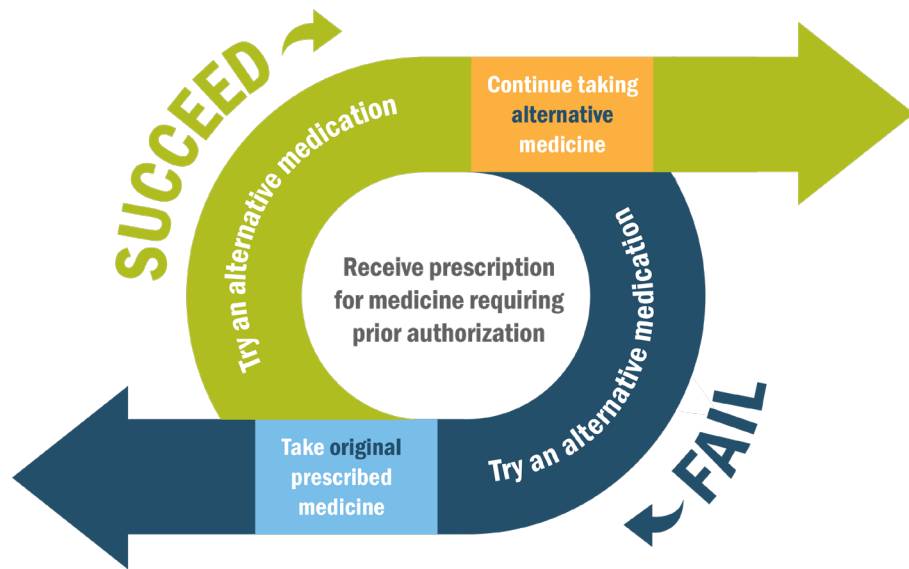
SUCCEED

Try an alternative medication

Continue taking alternative medicine

Receive prescription for medicine requiring prior authorization

Try an alternative medication

FAIL

Take original prescribed medicine